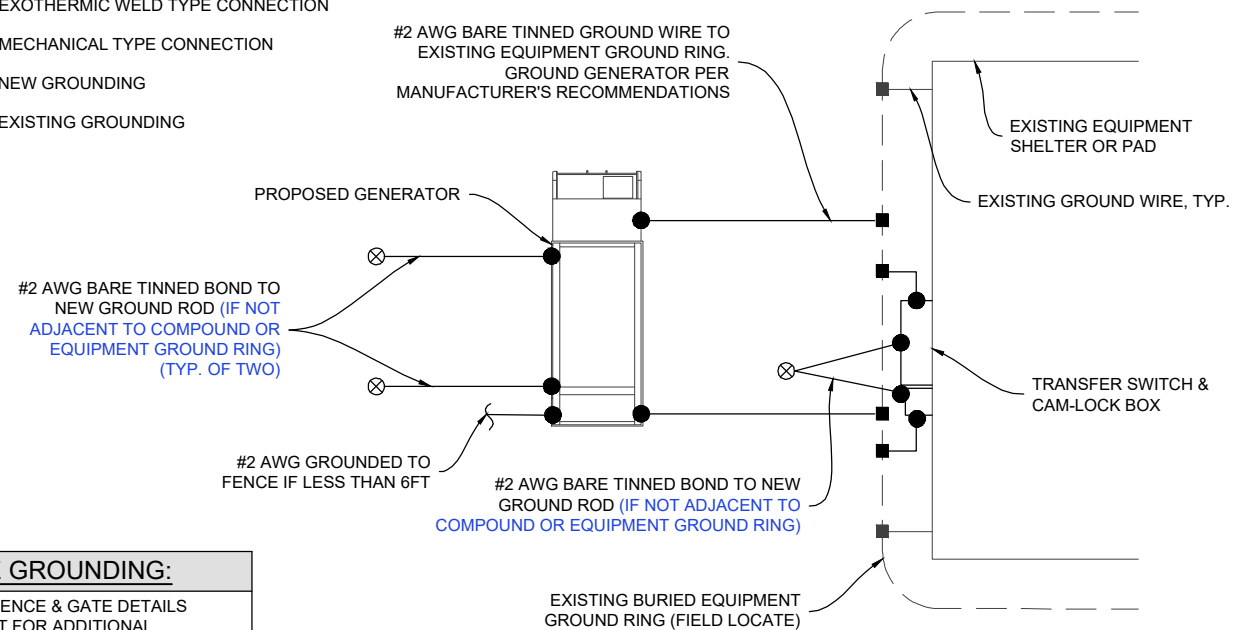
EXOTHERMIC WELD TYPE CONNECTION

MECHANICAL TYPE CONNECTION

NEW GROUNDING

EXISTING GROUNDING

#2 AWG BARE TINNED GROUND WIRE TO EXISTING EQUIPMENT GROUND RING. GROUND GENERATOR PER MANUFACTURER'S RECOMMENDATIONS

EXISTING EQUIPMENT SHELTER OR PAD

PROPOSED GENERATOR

EXISTING GROUND WIRE, TYP.

#2 AWG BARE TINNED BOND TO NEW GROUND ROD (IF NOT ADJACENT TO COMPOUND OR EQUIPMENT GROUND RING) (TYP. OF TWO)

TRANSFER SWITCH & CAM-LOCK BOX

#2 AWG GROUNDED TO FENCE IF LESS THAN 6FT

#2 AWG BARE TINNED BOND TO NEW GROUND ROD (IF NOT ADJACENT TO COMPOUND OR EQUIPMENT GROUND RING)

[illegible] GROUNDING:

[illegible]ENCE & GATE DETAILS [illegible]T FOR ADDITIONAL

EXISTING BURIED EQUIPMENT GROUND RING (FIELD LOCATE)